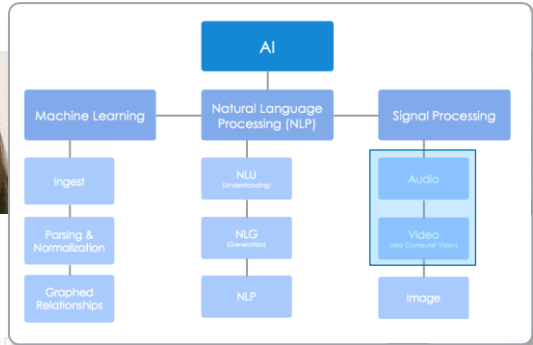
AI

Machine Learning

Natural Language Processing (NLP)

Signal Processing

Ingest

Parsing & Normalization

Graphed Relationships

NLU
(Understanding)

NLG
(Generation)

NLP

Audio

Video
(aka Computer Vision)

Image